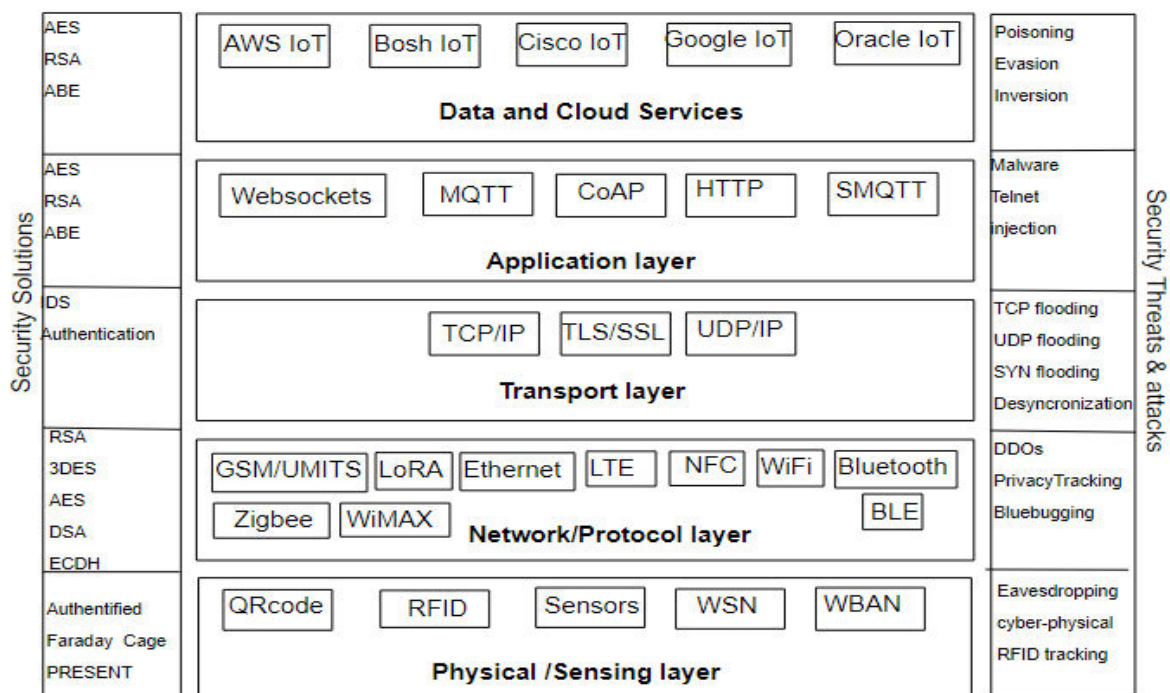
Security Solutions

AES
RSA
ABE

AES
RSA
ABE

IDS
Authentication

RSA
3DES
AES
DSA
ECDH

Authentified
Faraday Cage
PRESENT

AWS IoT
Bosh IoT
Cisco IoT
Google IoT
Oracle IoT
Data and Cloud Services

Websockets
MQTT
CoAP
HTTP
SMQTT
Application layer

TCP/IP
TLS/SSL
UDP/IP
Transport layer

GSM/UMITS
LoRA
Ethernet
LTE
NFC
WiFi
Bluetooth
Zigbee
WiMAX
BLE
Network/Protocol layer

QRcode
RFID
Sensors
WSN
WBAN
Physical /Sensing layer

Security Threats & attacks

Poisoning
Evasion
Inversion

Malware
Telnet
injection

TCP flooding
UDP flooding
SYN flooding
Desyncronization

DDOs
PrivacyTracking
Bluebugging

Eavesdropping
cyber-physical
RFID tracking